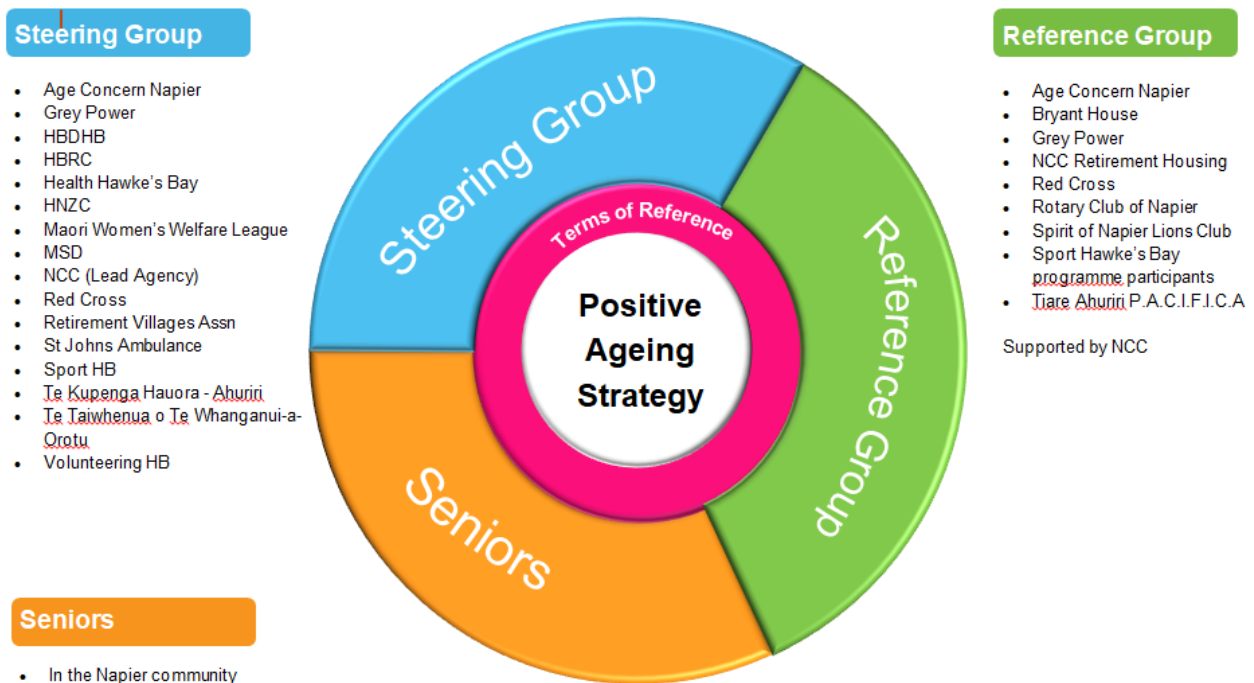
Steering Group

- Age Concern Napier
- Grey Power
- HBDHB
- HBRC
- Health Hawke's Bay
- HNZC
- Maori Women's Welfare League
- MSD
- NCC (Lead Agency)
- Red Cross
- Retirement Villages Assn
- St Johns Ambulance
- Sport HB
- Te Kupenga Hauora - Ahuriri
- Te Taiwhenua o Te Whanganui-a-Orotu
- Volunteering HB

Steering Group

Terms of Reference

Positive Ageing Strategy

Reference Group

Seniors

Reference Group

- Age Concern Napier
- Bryant House
- Grey Power
- NCC Retirement Housing
- Red Cross
- Rotary Club of Napier
- Spirit of Napier Lions Club
- Sport Hawke's Bay programme participants
- Tiare Ahuriri P.A.C.I.F.I.C.A

Supported by NCC

Seniors

- In the Napier community